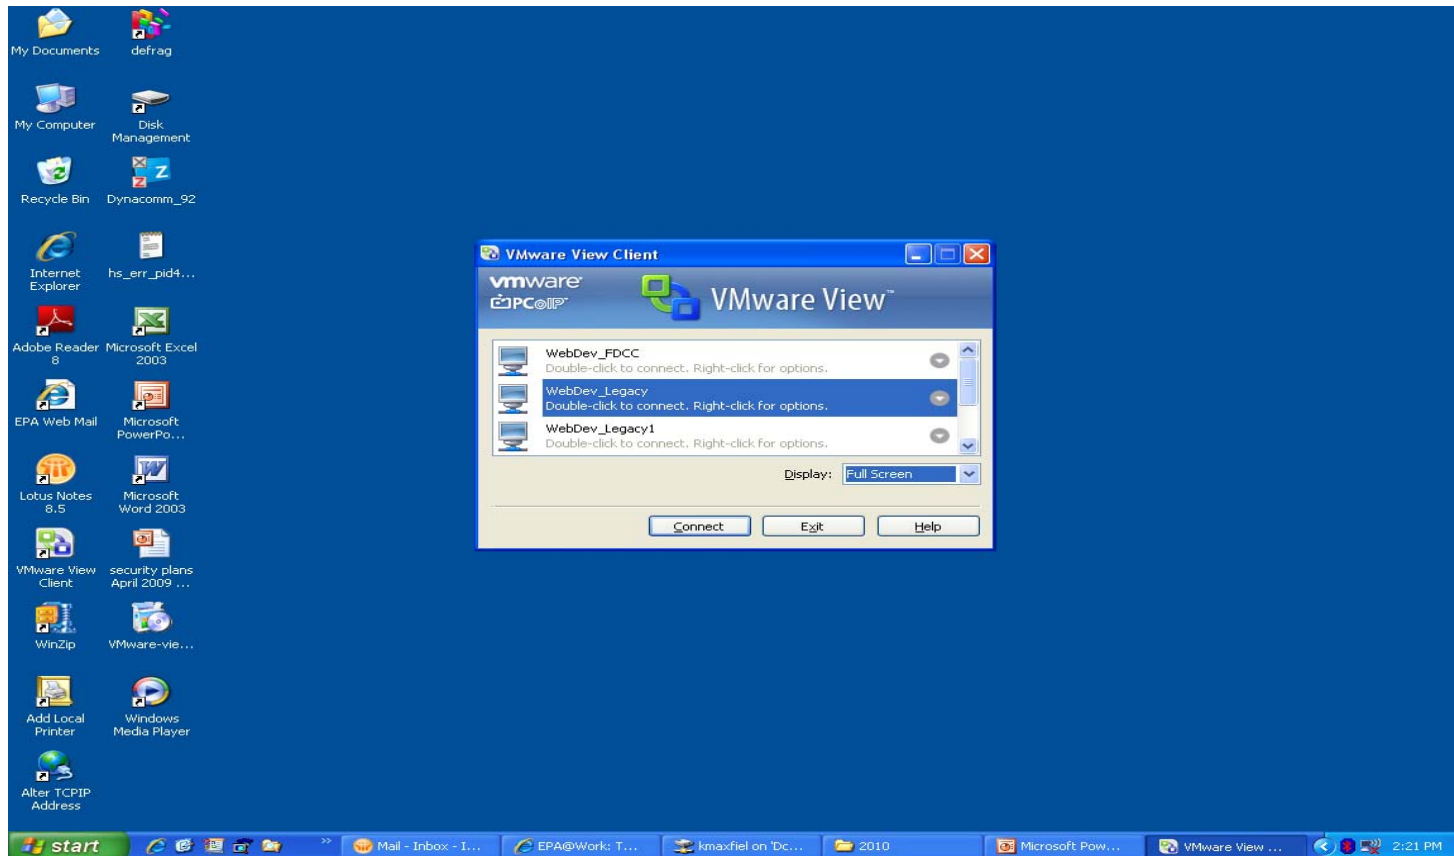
My Documents
defrag
My Computer
Disk Management
Recycle Bin
Dynacomm_92
Internet Explorer
hs_err_pid4...
Adobe Reader 8
Microsoft Excel 2003
EPA Web Mail
Microsoft PowerPo...
Lotus Notes 8.5
Microsoft Word 2003
VMware View Client
security plans April 2009 ...
WinZip
VMware-vie...
Add Local Printer
Windows Media Player
Alter TCPIP Address

VMware View Client
vmware PCoIP
VMware View™

WebDev_FDCC
Double-click to connect. Right-click for options.
WebDev_Legacy
Double-click to connect. Right-click for options.
WebDev_Legacy1
Double-click to connect. Right-click for options.
Display: Full Screen
Connect
Exit
Help

start
Mail - Inbox - I...
EPA@Work: T...
kmaxfiel on 'Dc...
2010
Microsoft Pow...
VMware View ...
2:21 PM